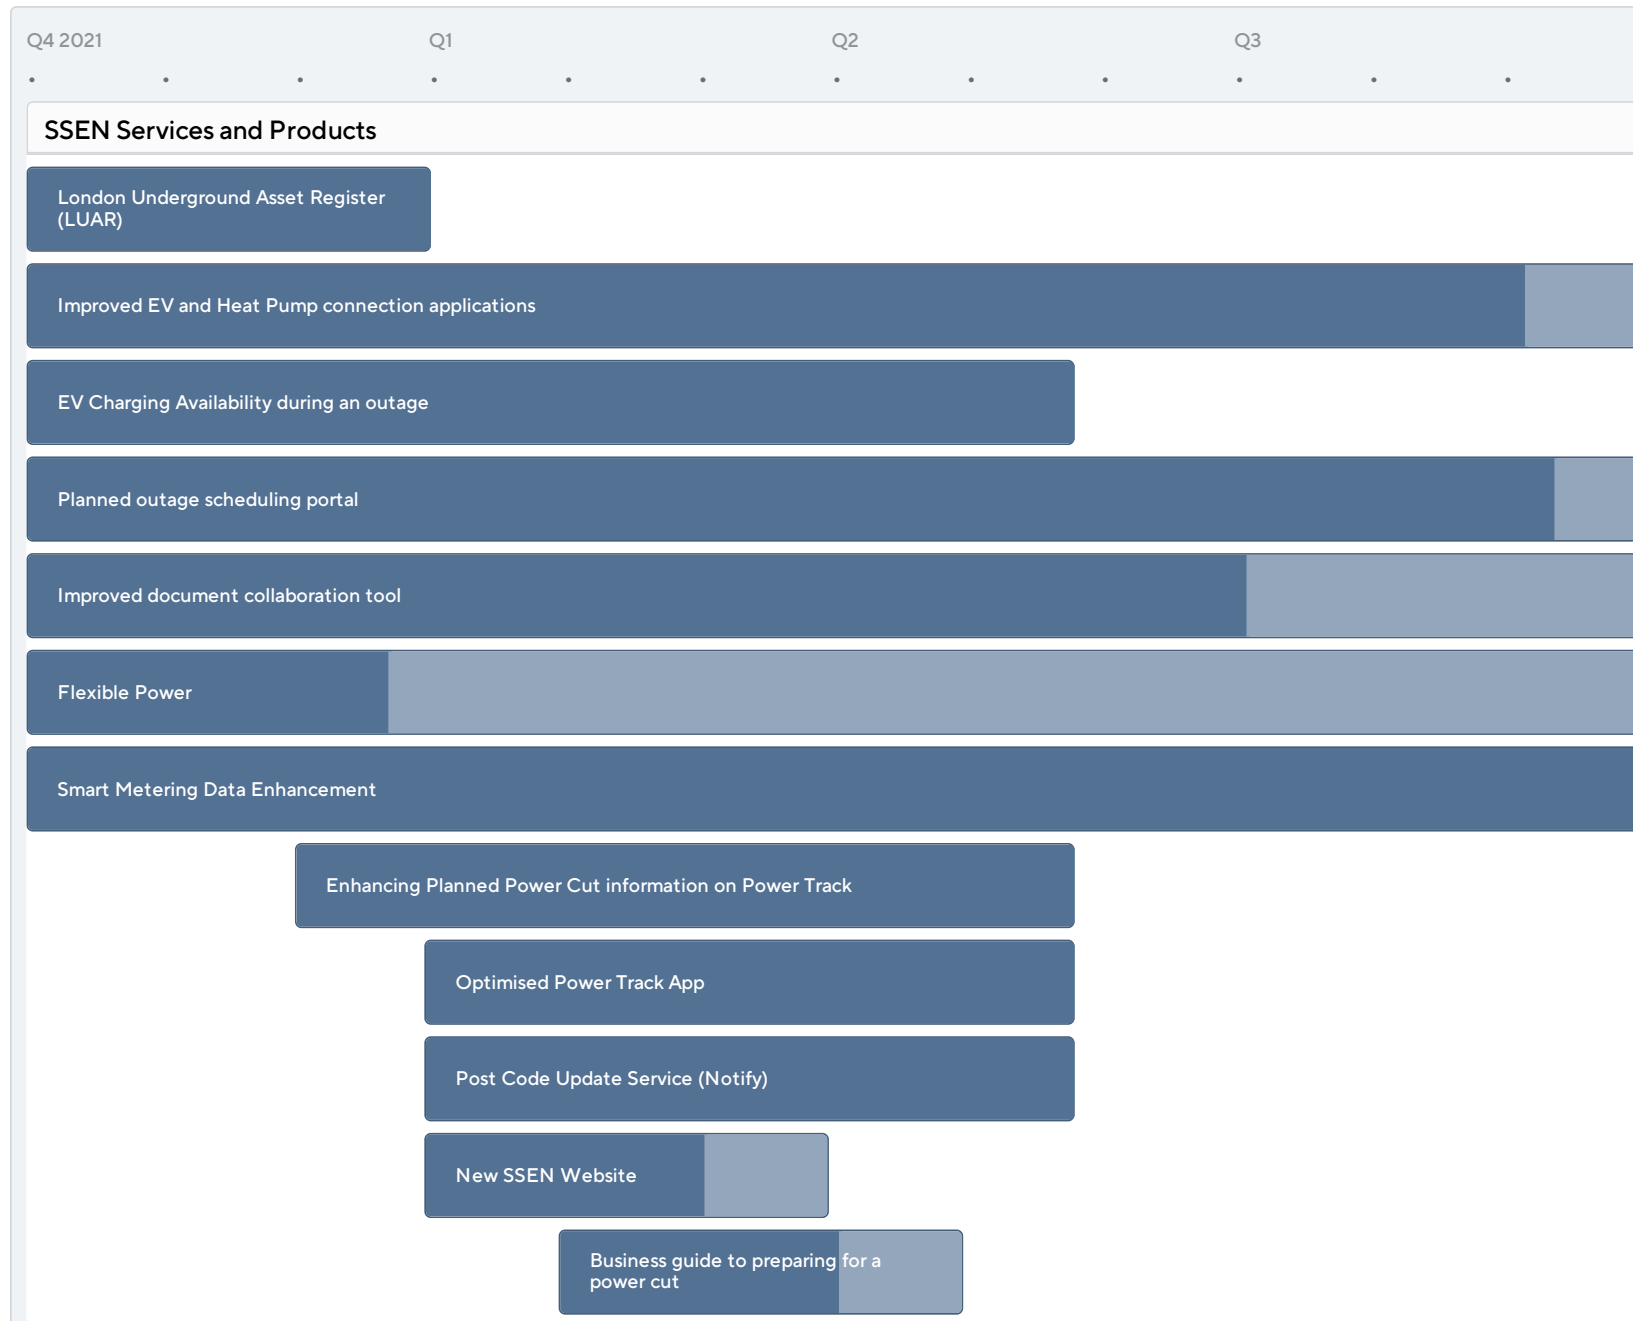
Q4 2021
Q1
Q2
Q3

SSEN Services and Products

London Underground Asset Register (LUAR)

Improved EV and Heat Pump connection applications

EV Charging Availability during an outage

Planned outage scheduling portal

Improved document collaboration tool

Flexible Power

Smart Metering Data Enhancement

Enhancing Planned Power Cut information on Power Track

Optimised Power Track App

Post Code Update Service (Notify)

New SSEN Website

Business guide to preparing for a power cut